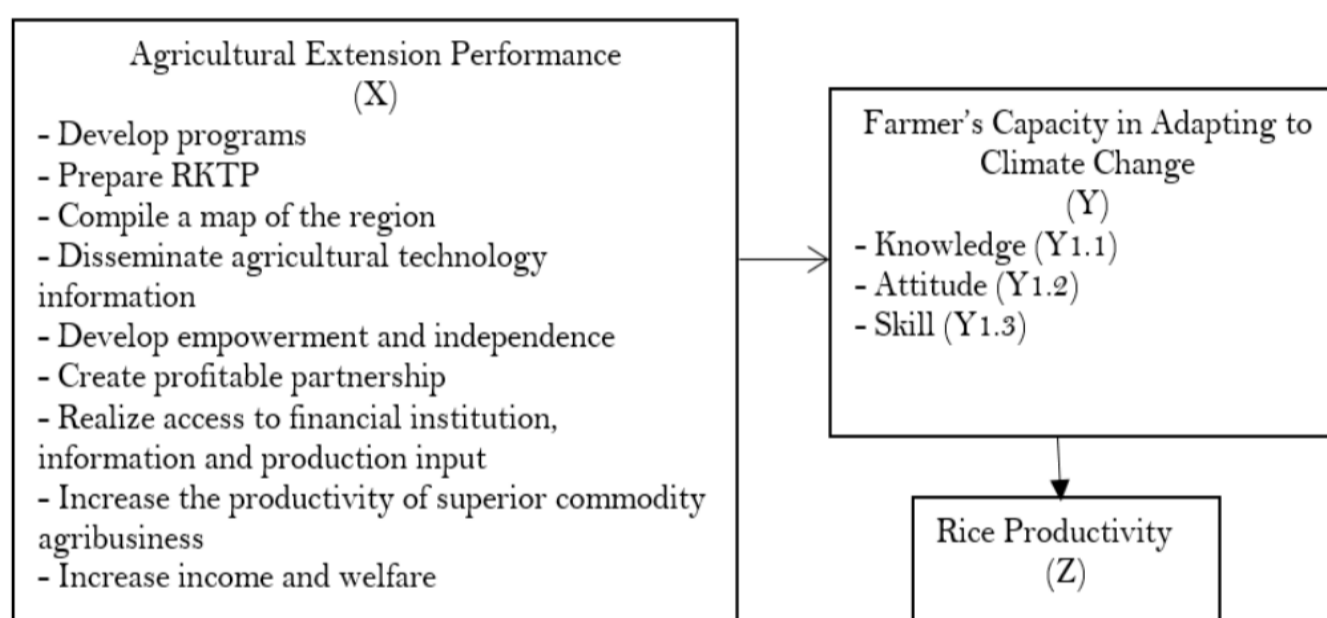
Agricultural Extension Performance
(X)
- Develop programs
- Prepare RKTP
- Compile a map of the region
- Disseminate agricultural technology information
- Develop empowerment and independence
- Create profitable partnership
- Realize access to financial institution, information and production input
- Increase the productivity of superior commodity agribusiness
- Increase income and welfare

Farmer's Capacity in Adapting to Climate Change
(Y)
- Knowledge (Y1.1)
- Attitude (Y1.2)
- Skill (Y1.3)

Rice Productivity
(Z)